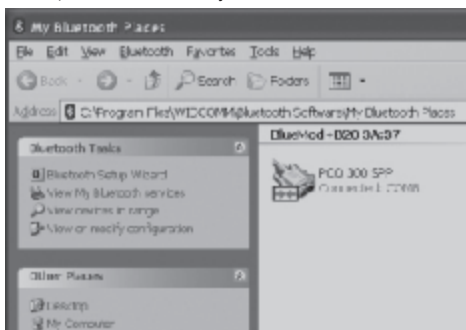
My Bluetooth Places

File Edit View Bluetooth Favorites Tools Help

Back Search Folders

Address C:\Program Files\WIDCOMM\Bluetooth Software\My Bluetooth Places

BlueMod+B20 3Ac37

Bluetooth Tasks

Bluetooth Setup Wizard
View My Bluetooth services
View devices in range
View or modify configuration

PCO 300 SPP
Connected COM8

Other Places

Desktop
My Computer